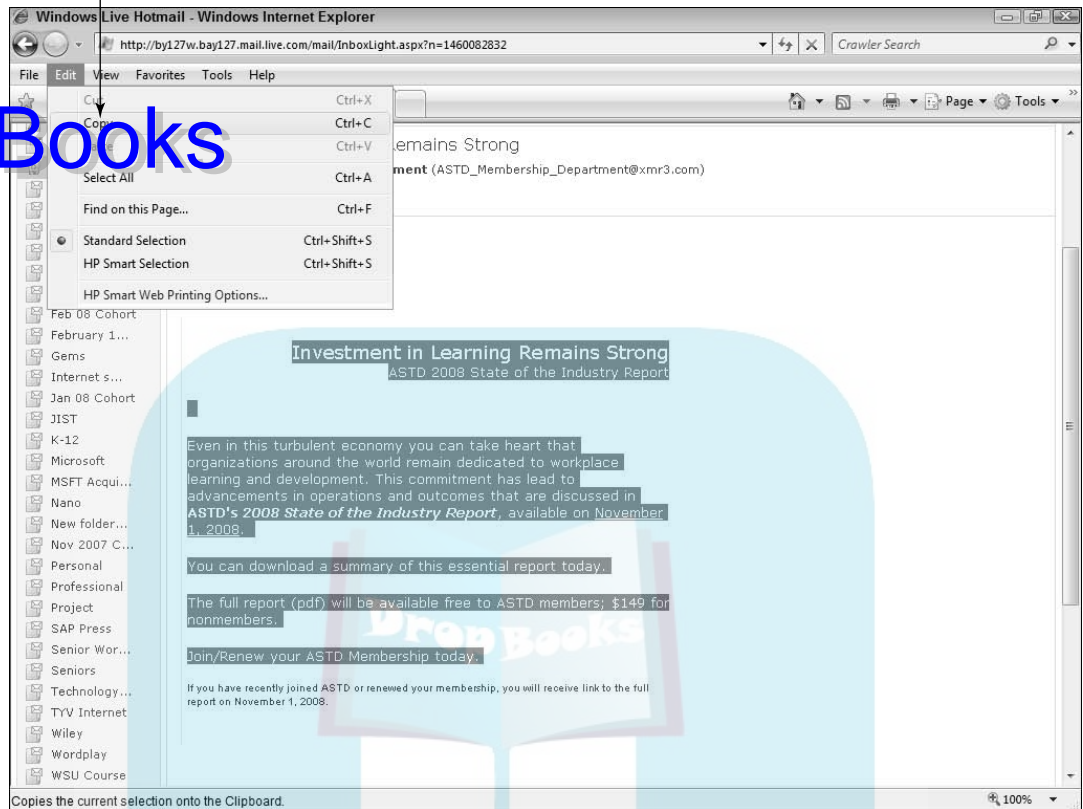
Windows Live Hotmail - Windows Internet Explorer

http://by127w.bay127.mail.live.com/mail/InboxLight.aspx?n=1460082832

Crawler Search

File Edit View Favorites Tools Help

Cut Ctrl+X
Copy Ctrl+C
Paste Ctrl+V
Select All Ctrl+A
Find on this Page... Ctrl+F
Standard Selection Ctrl+Shift+S
HP Smart Selection Ctrl+Shift+S
HP Smart Web Printing Options...

Books

Page Tools

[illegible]emains Strong
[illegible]ment (ASTD_Membership_Department@xmr3.com)

Feb 08 Cohort
February 1...
Gems
Internet s...
Jan 08 Cohort
JIST
K-12
Microsoft
MSFT Acqui...
Nano
New folder...
Nov 2007 C...
Personal
Professional
Project
SAP Press
Senior Wor...
Seniors
Technology...
TYV Internet
Wiley
Wordplay
WSU Course

Investment in Learning Remains Strong
ASTD 2008 State of the Industry Report

Even in this turbulent economy you can take heart that organizations around the world remain dedicated to workplace learning and development. This commitment has lead to advancements in operations and outcomes that are discussed in **ASTD's *2008 State of the Industry Report***, available on November 1, 2008.

You can download a summary of this essential report today.

The full report (pdf) will be available free to ASTD members; $149 for nonmembers.

Join/Renew your ASTD Membership today.

If you have recently joined ASTD or renewed your membership, you will receive link to the full report on November 1, 2008.

Drop Books

Copies the current selection onto the Clipboard.

100%